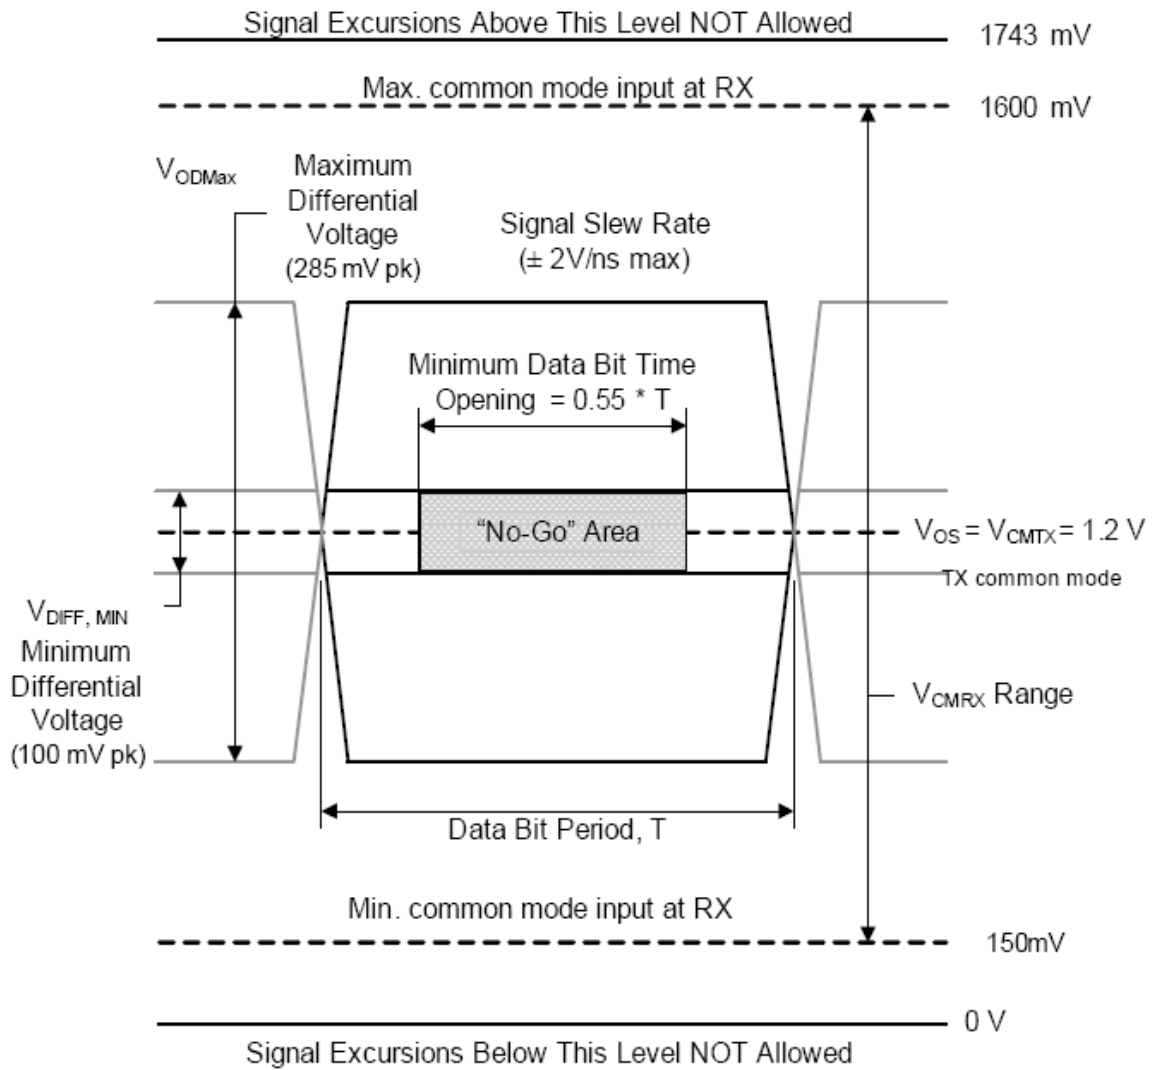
Signal Excursions Above This Level NOT Allowed

1743 mV

Max. common mode input at RX

1600 mV

$V_{ODMax}$

Maximum Differential Voltage (285 mV pk)

Signal Slew Rate (± 2V/ns max)

Minimum Data Bit Time Opening = 0.55 * T

"No-Go" Area

$V_{OS} = V_{CMTX} = 1.2$ V

TX common mode

$V_{DIFF, MIN}$ Minimum Differential Voltage (100 mV pk)

$V_{CMRX}$ Range

Data Bit Period, T

Min. common mode input at RX

150mV

0 V

Signal Excursions Below This Level NOT Allowed